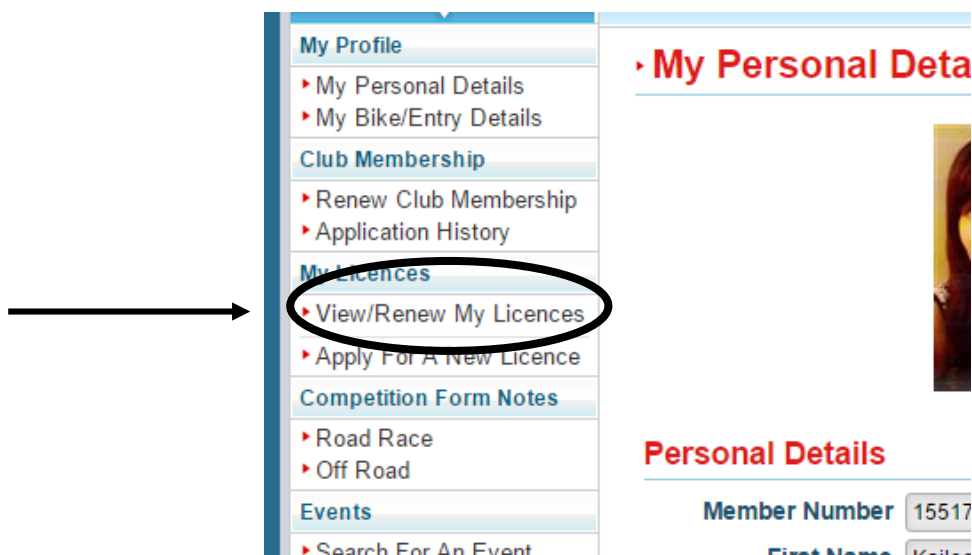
My Profile

My Personal Details
My Bike/Entry Details

Club Membership

Renew Club Membership
Application History

My Licences

View/Renew My Licences
Apply For A New Licence

Competition Form Notes

Road Race
Off Road

Events

Search For An Event

My Personal Deta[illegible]

Personal Details

Member Number 15517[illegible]

First Name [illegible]